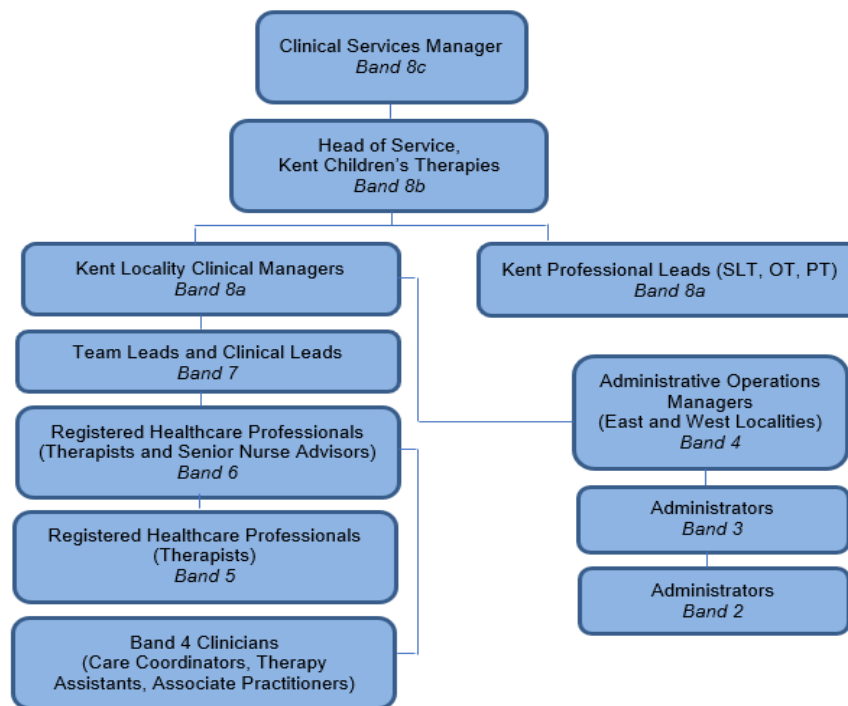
Clinical Services Manager
*Band 8c*

Head of Service,
Kent Children's Therapies
*Band 8b*

Kent Locality Clinical Managers
*Band 8a*

Kent Professional Leads (SLT, OT, PT)
*Band 8a*

Team Leads and Clinical Leads
*Band 7*

Administrative Operations Managers
(East and West Localities)
*Band 4*

Registered Healthcare Professionals
(Therapists and Senior Nurse Advisors)
*Band 6*

Administrators
*Band 3*

Registered Healthcare Professionals
(Therapists)
*Band 5*

Administrators
*Band 2*

Band 4 Clinicians
(Care Coordinators, Therapy Assistants, Associate Practitioners)